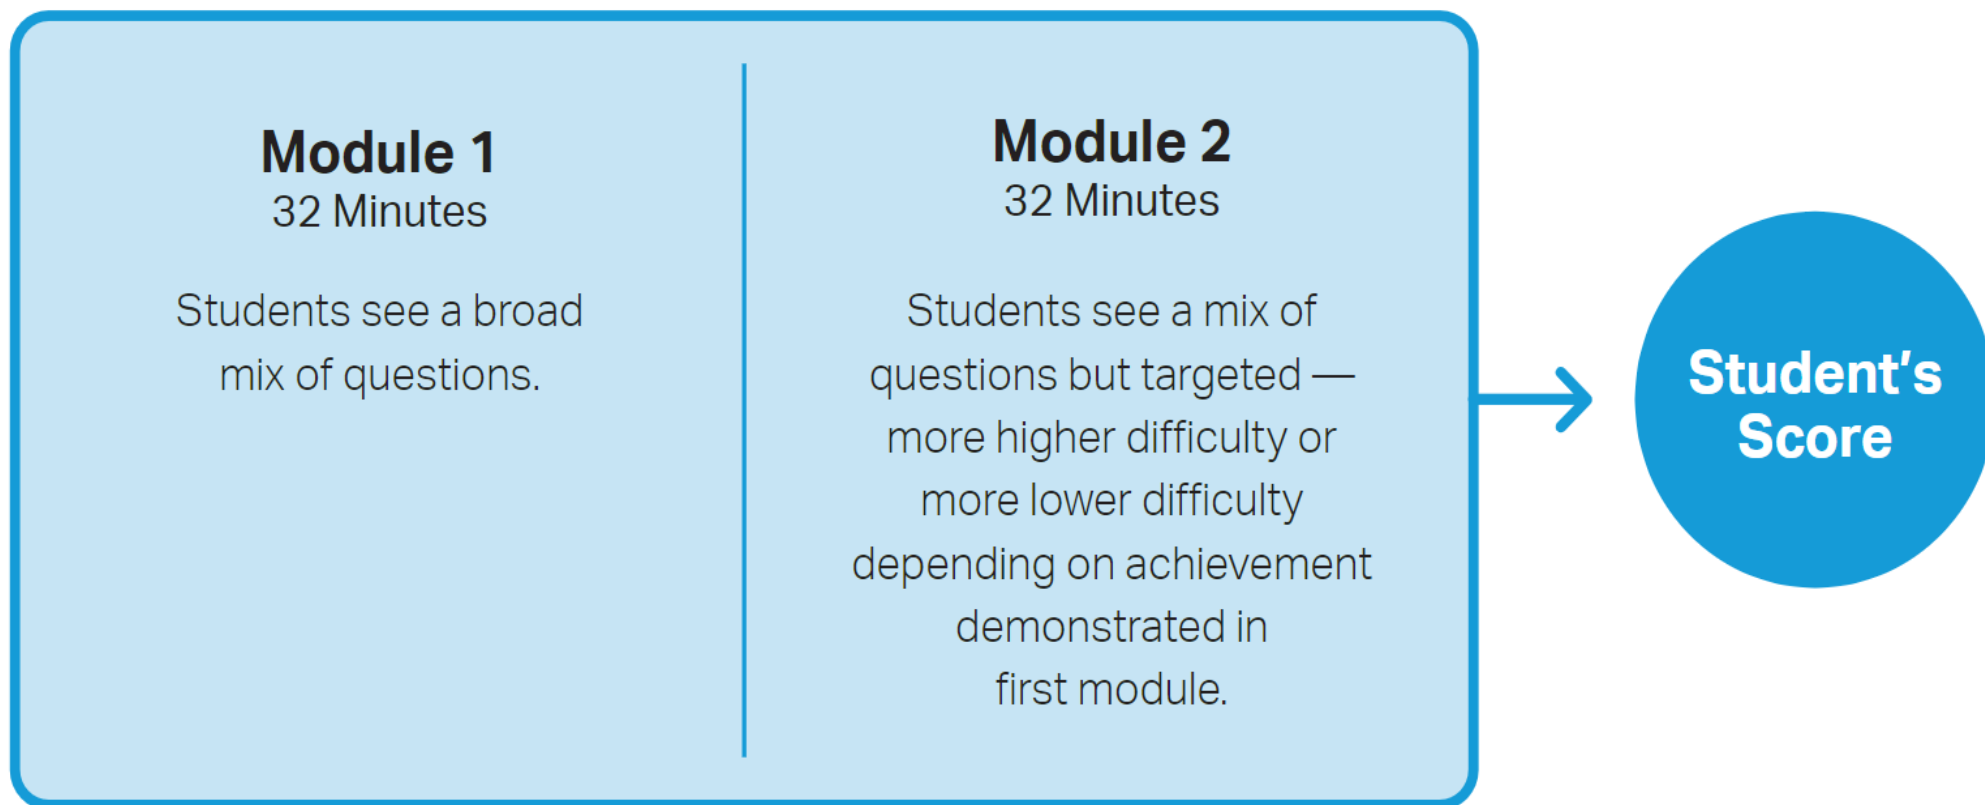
Module 1
32 Minutes

Students see a broad mix of questions.

Module 2
32 Minutes

Students see a mix of questions but targeted — more higher difficulty or more lower difficulty depending on achievement demonstrated in first module.

Student's Score